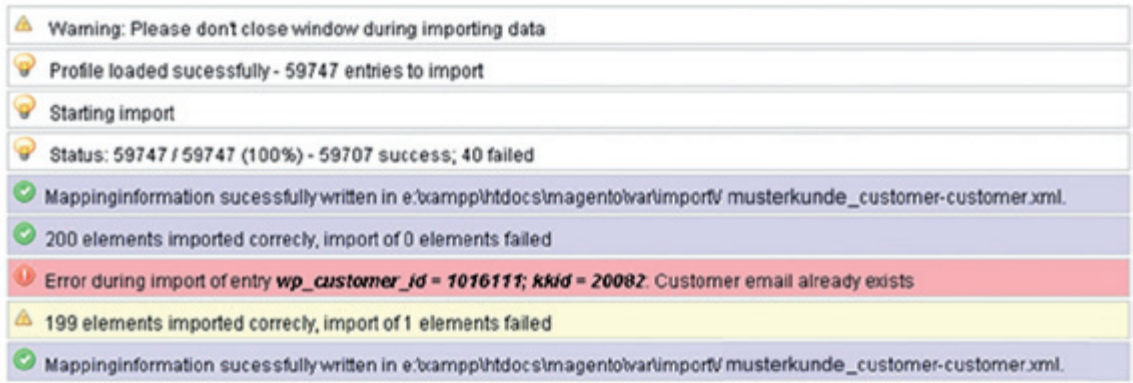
Warning: Please dont close window during importing data

Profile loaded sucessfully - 59747 entries to import

Starting import

Status: 59747 / 59747 (100%) - 59707 success; 40 failed

Mappinginformation sucessfully written in e:\xampp\htdocs\magento\var\import\ musterkunde_customer-customer.xml.

200 elements imported correcly, import of 0 elements failed

Error during import of entry ***wp_customer_id = 1016111; kkid = 20082***: Customer email already exists

199 elements imported correcly, import of 1 elements failed

Mappinginformation sucessfully written in e:\xampp\htdocs\magento\var\import\ musterkunde_customer-customer.xml.